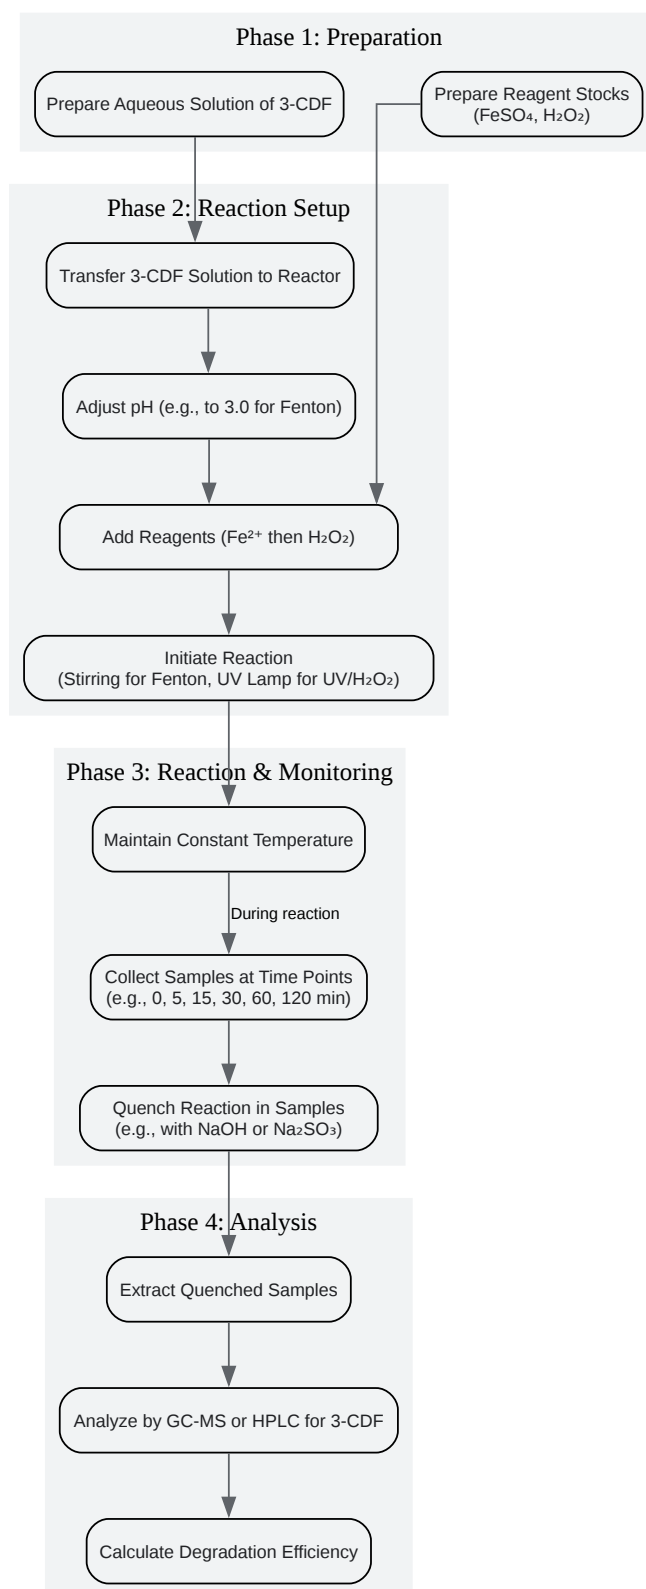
Phase 1: Preparation

Prepare Aqueous Solution of 3-CDF

Prepare Reagent Stocks ($FeSO_4$, $H_2O_2$)

Phase 2: Reaction Setup

Transfer 3-CDF Solution to Reactor

Adjust pH (e.g., to 3.0 for Fenton)

Add Reagents ($Fe^{2+}$ then $H_2O_2$)

Initiate Reaction (Stirring for Fenton, UV Lamp for UV/$H_2O_2$)

Phase 3: Reaction & Monitoring

Maintain Constant Temperature

During reaction

Collect Samples at Time Points (e.g., 0, 5, 15, 30, 60, 120 min)

Quench Reaction in Samples (e.g., with NaOH or $Na_2SO_3$)

Phase 4: Analysis

Extract Quenched Samples

Analyze by GC-MS or HPLC for 3-CDF

Calculate Degradation Efficiency